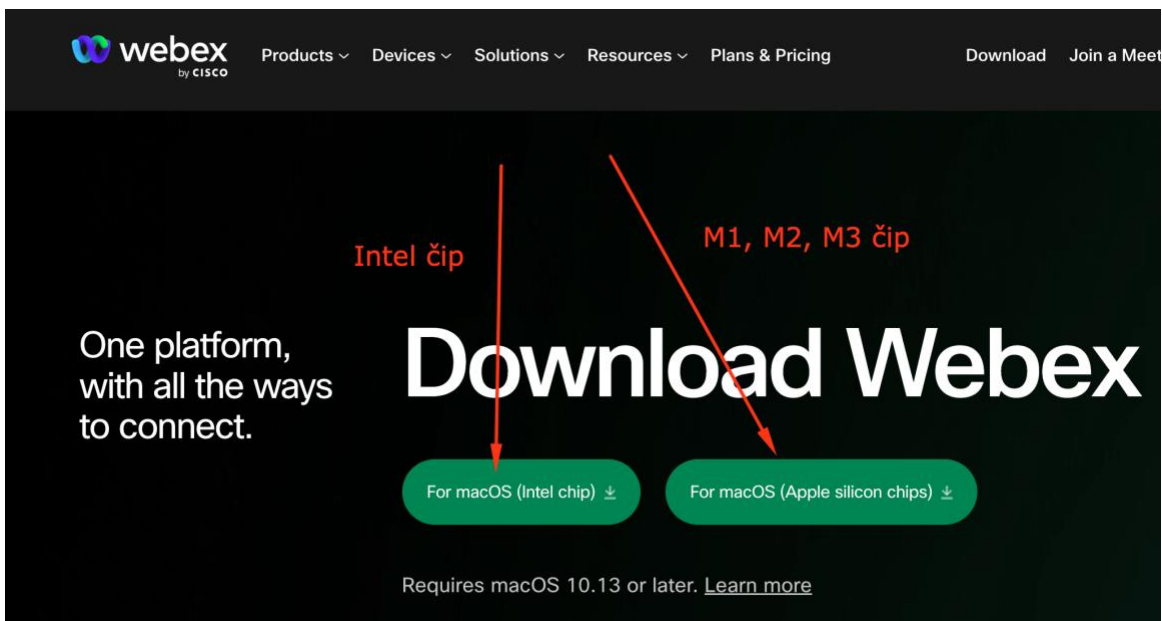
webex by CISCO

Products Devices Solutions Resources Plans & Pricing

Download Join a Meet

Intel čip

M1, M2, M3 čip

One platform, with all the ways to connect.

Download Webex

For macOS (Intel chip)

For macOS (Apple silicon chips)

Requires macOS 10.13 or later. Learn more